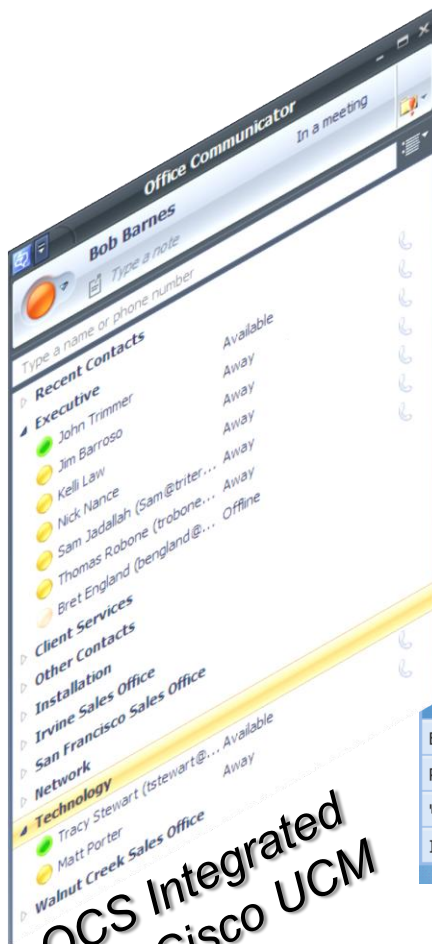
Office Communicator

Bob Barnes
In a meeting
Type a note
Type a name or phone number

Recent Contacts
Executive
John Trimmer Available
Jim Barroso Away
Kelli Law Away
Nick Nance Away
Sam Jadallah (Sam@triter... Away
Thomas Robone (trobone... Away
Bret England (bengland@... Offline
Client Services
Other Contacts
Installation
Irvine Sales Office
San Francisco Sales Office
Network
Technology
Tracy Stewart (tstewart@... Available
Matt Porter Away
Walnut Creek Sales Office

OCS Integrated
Cisco UCM